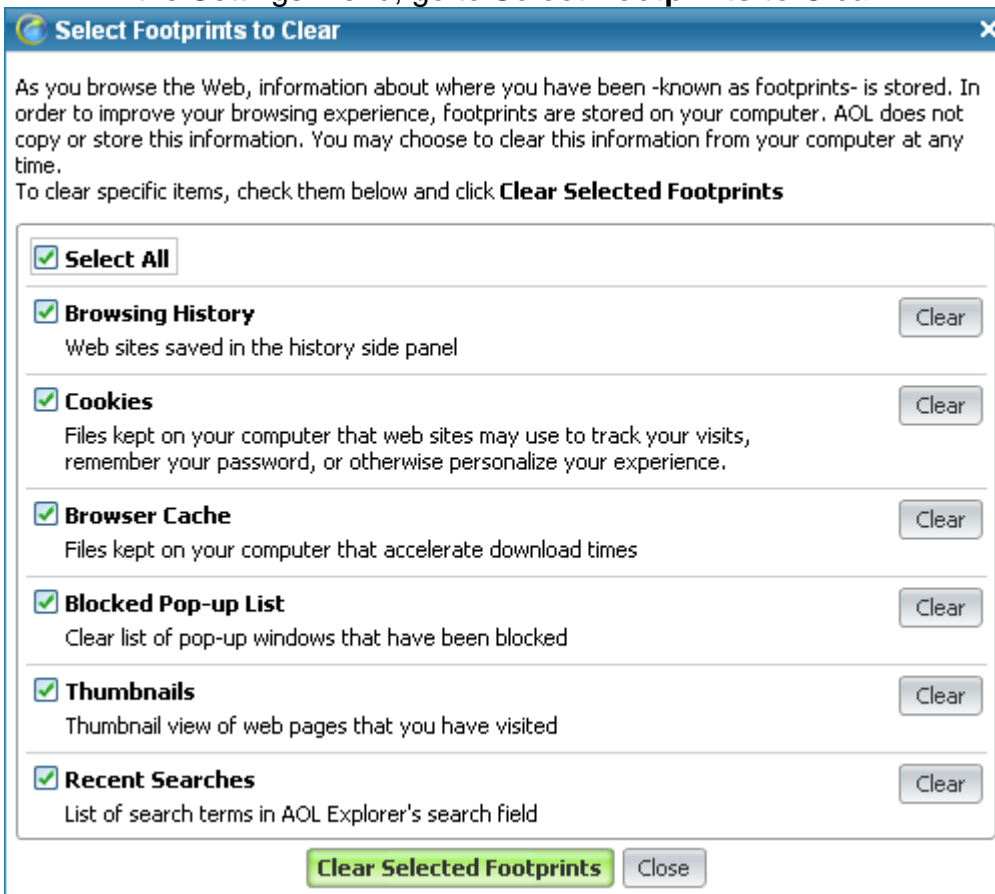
Select Footprints to Clear

As you browse the Web, information about where you have been -known as footprints- is stored. In order to improve your browsing experience, footprints are stored on your computer. AOL does not copy or store this information. You may choose to clear this information from your computer at any time.
To clear specific items, check them below and click **Clear Selected Footprints**

☑ **Select All**

☑ **Browsing History**
Web sites saved in the history side panel
Clear

☑ **Cookies**
Files kept on your computer that web sites may use to track your visits, remember your password, or otherwise personalize your experience.
Clear

☑ **Browser Cache**
Files kept on your computer that accelerate download times
Clear

☑ **Blocked Pop-up List**
Clear list of pop-up windows that have been blocked
Clear

☑ **Thumbnails**
Thumbnail view of web pages that you have visited
Clear

☑ **Recent Searches**
List of search terms in AOL Explorer's search field
Clear

Clear Selected Footprints
Close